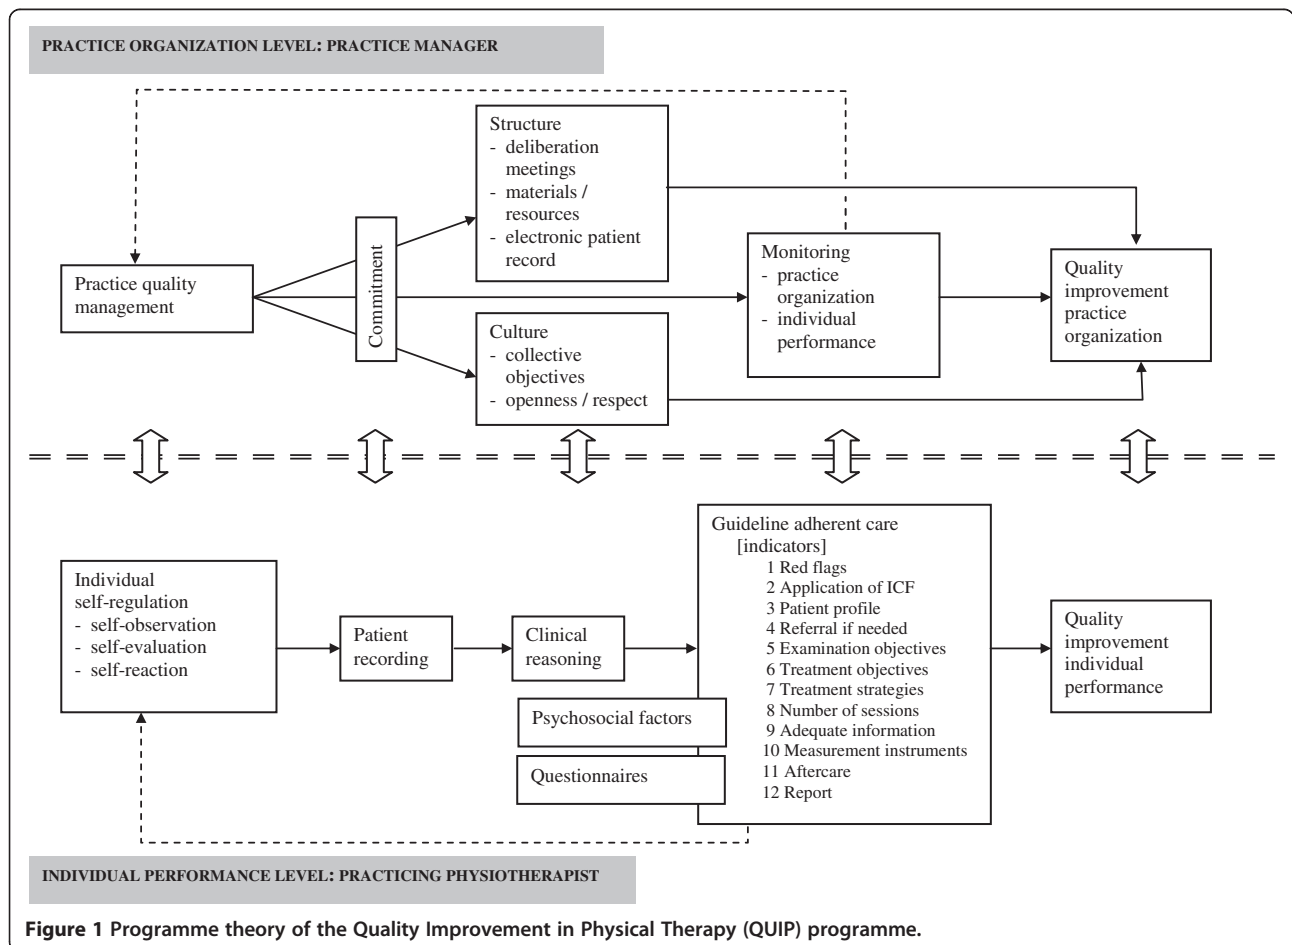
PRACTICE ORGANIZATION LEVEL: PRACTICE MANAGER

Structure
- deliberation meetings
- materials / resources
- electronic patient record

Practice quality management

Commitment

Monitoring
- practice organization
- individual performance

Quality improvement practice organization

Culture
- collective objectives
- openness / respect

Individual self-regulation
- self-observation
- self-evaluation
- self-reaction

Patient recording

Clinical reasoning

Psychosocial factors

Questionnaires

Guideline adherent care [indicators]
1 Red flags
2 Application of ICF
3 Patient profile
4 Referral if needed
5 Examination objectives
6 Treatment objectives
7 Treatment strategies
8 Number of sessions
9 Adequate information
10 Measurement instruments
11 Aftercare
12 Report

Quality improvement individual performance

INDIVIDUAL PERFORMANCE LEVEL: PRACTICING PHYSIOTHERAPIST

Figure 1 Programme theory of the Quality Improvement in Physical Therapy (QUIP) programme.